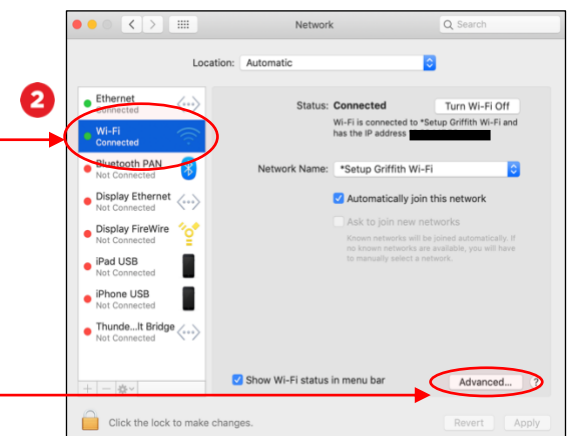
Network

Search

Location: Automatic

2

Ethernet
Connected

Wi-Fi
Connected

Bluetooth PAN
Not Connected

Display Ethernet
Not Connected

Display FireWire
Not Connected

iPad USB
Not Connected

iPhone USB
Not Connected

Thunde...lt Bridge
Not Connected

Status: Connected

Turn Wi-Fi Off

Wi-Fi is connected to *Setup Griffith Wi-Fi and has the IP address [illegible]

Network Name: *Setup Griffith Wi-Fi

Automatically join this network

Ask to join new networks

Known networks will be joined automatically. If no known networks are available, you will have to manually select a network.

Show Wi-Fi status in menu bar

Advanced...

?

Click the lock to make changes.

Revert

Apply